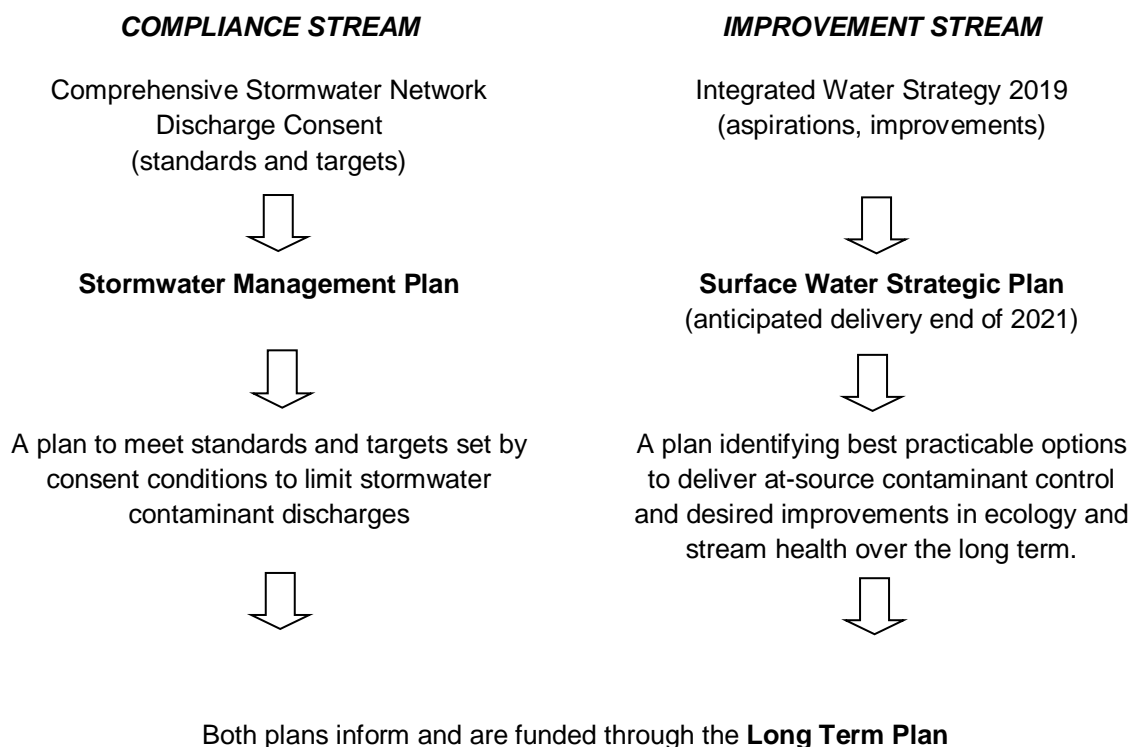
COMPLIANCE STREAM

Comprehensive Stormwater Network Discharge Consent (standards and targets)

Stormwater Management Plan

A plan to meet standards and targets set by consent conditions to limit stormwater contaminant discharges

IMPROVEMENT STREAM

Integrated Water Strategy 2019 (aspirations, improvements)

Surface Water Strategic Plan (anticipated delivery end of 2021)

A plan identifying best practicable options to deliver at-source contaminant control and desired improvements in ecology and stream health over the long term.

Both plans inform and are funded through the Long Term Plan